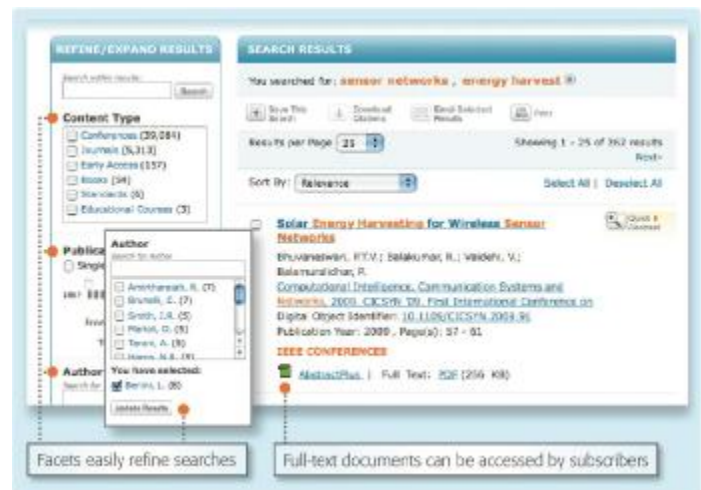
REFINE/EXPAND RESULTS

Search within results:

Search

Content Type

Conferences (20,084)

Journals (5,313)

Early Access (157)

Books (34)

Standards (6)

Educational Courses (3)

Publica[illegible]

Single

Author

Search for Author

Arokiharaeli, R. (7)

Brunelli, C. (7)

Smith, J.R. (5)

Markel, D. (5)

Tanen, A. (5)

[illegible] (5)

You have selected:

Benini, L. (6)

Update Results

Author

SEARCH RESULTS

You searched for: sensor networks , energy harvest

Save This Search

Download Citations

Email Selected Results

Print

Results per Page 25

Showing 1 - 25 of 362 results

Next›

Sort By: Relevance

Select All | Deselect All

Solar Energy Harvesting for Wireless Sensor Networks

Quick Abstract

Bhuvaneswari, P.T.V.; Balakumar, R.; Vaidehi, V.; Balamuralidhar, P.

Computational Intelligence, Communication Systems and Networks, 2009. CICSYN '09. First International Conference on

Digital Object Identifier: 10.1109/CICSYN.2009.91

Publication Year: 2009 , Page(s): 57 - 61

IEEE CONFERENCES

AbstractPlus | Full Text: PDF (256 KB)

Facets easily refine searches

Full-text documents can be accessed by subscribers